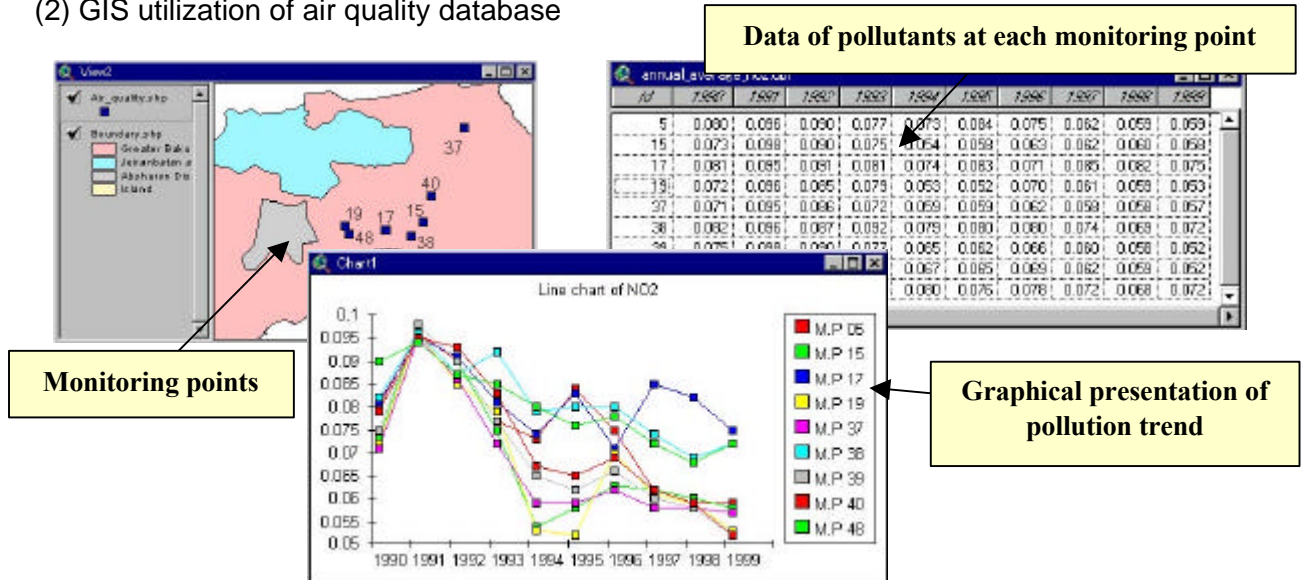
(2) GIS utilization of air quality database

Data of pollutants at each monitoring point

View2

Air_quality.shp

Boundary.shp
Greater Baku
Jeiranbatan
Absheron Dis
Island

37
40
19 17 15
48 38

annual_average_no2.dbf

| id | 1990 | 1991 | 1992 | 1993 | 1994 | 1995 | 1996 | 1997 | 1998 | 1999 |
|---|---|---|---|---|---|---|---|---|---|---|
| 5 | 0.080 | 0.096 | 0.090 | 0.077 | 0.073 | 0.084 | 0.075 | 0.062 | 0.059 | 0.059 |
| 15 | 0.073 | 0.098 | 0.090 | 0.075 | 0.054 | 0.058 | 0.063 | 0.062 | 0.060 | 0.058 |
| 17 | 0.081 | 0.095 | 0.091 | 0.081 | 0.074 | 0.083 | 0.071 | 0.085 | 0.082 | 0.075 |
| 19 | 0.072 | 0.096 | 0.085 | 0.079 | 0.053 | 0.052 | 0.070 | 0.061 | 0.059 | 0.053 |
| 37 | 0.071 | 0.095 | 0.086 | 0.072 | 0.059 | 0.059 | 0.062 | 0.058 | 0.058 | 0.057 |
| 38 | 0.082 | 0.096 | 0.087 | 0.092 | 0.079 | 0.080 | 0.080 | 0.074 | 0.069 | 0.072 |
| 39 | 0.075 | 0.098 | 0.090 | 0.077 | 0.065 | 0.062 | 0.066 | 0.060 | 0.058 | 0.052 |
| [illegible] | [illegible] | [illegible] | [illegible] | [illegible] | 0.067 | 0.065 | 0.069 | 0.062 | 0.059 | 0.052 |
| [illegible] | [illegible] | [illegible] | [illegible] | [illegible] | 0.080 | 0.076 | 0.078 | 0.072 | 0.068 | 0.072 |

Chart1

Line chart of NO2

0.1
0.095
0.09
0.085
0.08
0.075
0.07
0.065
0.06
0.055
0.05

1990 1991 1992 1993 1994 1995 1996 1997 1998 1999

M.P 05
M.P 15
M.P 17
M.P 19
M.P 37
M.P 38
M.P 39
M.P 40
M.P 48

Monitoring points

Graphical presentation of pollution trend